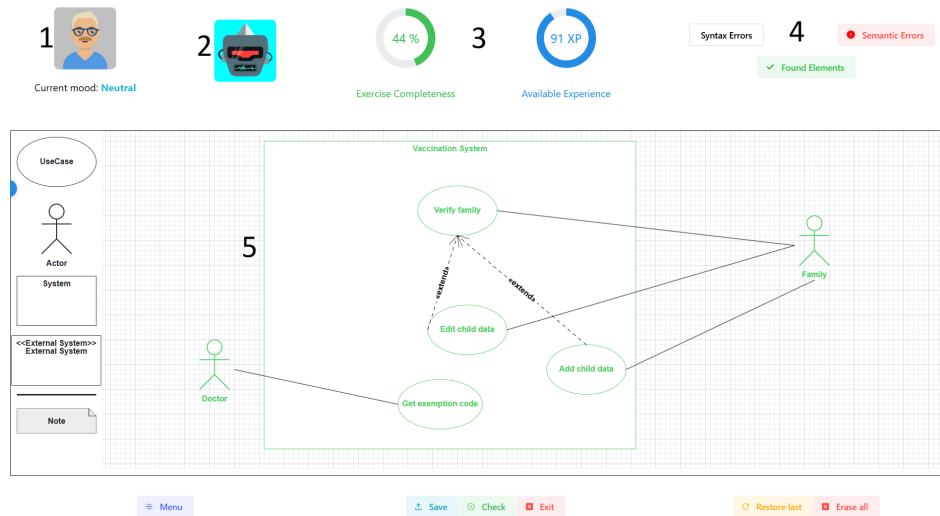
1

Current mood: Neutral

2

44 %

Exercise Completeness

3

91 XP

Available Experience

Syntax Errors

4

Semantic Errors

Found Elements

UseCase

Actor

System

<<External System>>
External System

Note

Vaccination System

Verify family

«extend»

«extend»

Edit child data

Add child data

Get exemption code

5

Doctor

Family

Menu

Save

Check

Exit

Restore last

Erase all